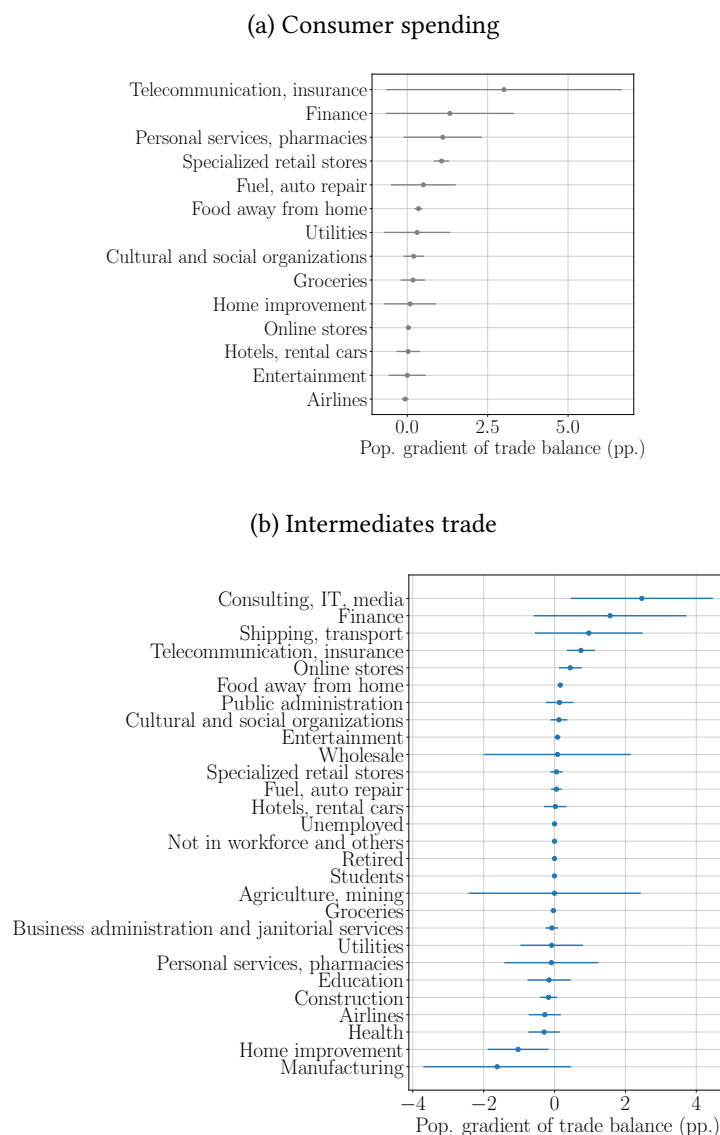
(a) Consumer spending

Telecommunication, insurance
Finance
Personal services, pharmacies
Specialized retail stores
Fuel, auto repair
Food away from home
Utilities
Cultural and social organizations
Groceries
Home improvement
Online stores
Hotels, rental cars
Entertainment
Airlines

0.0 2.5 5.0

Pop. gradient of trade balance (pp.)

(b) Intermediates trade

Consulting, IT, media
Finance
Shipping, transport
Telecommunication, insurance
Online stores
Food away from home
Public administration
Cultural and social organizations
Entertainment
Wholesale
Specialized retail stores
Fuel, auto repair
Hotels, rental cars
Unemployed
Not in workforce and others
Retired
Students
Agriculture, mining
Groceries
Business administration and janitorial services
Utilities
Personal services, pharmacies
Education
Construction
Airlines
Health
Home improvement
Manufacturing

−4 −2 0 2 4

Pop. gradient of trade balance (pp.)